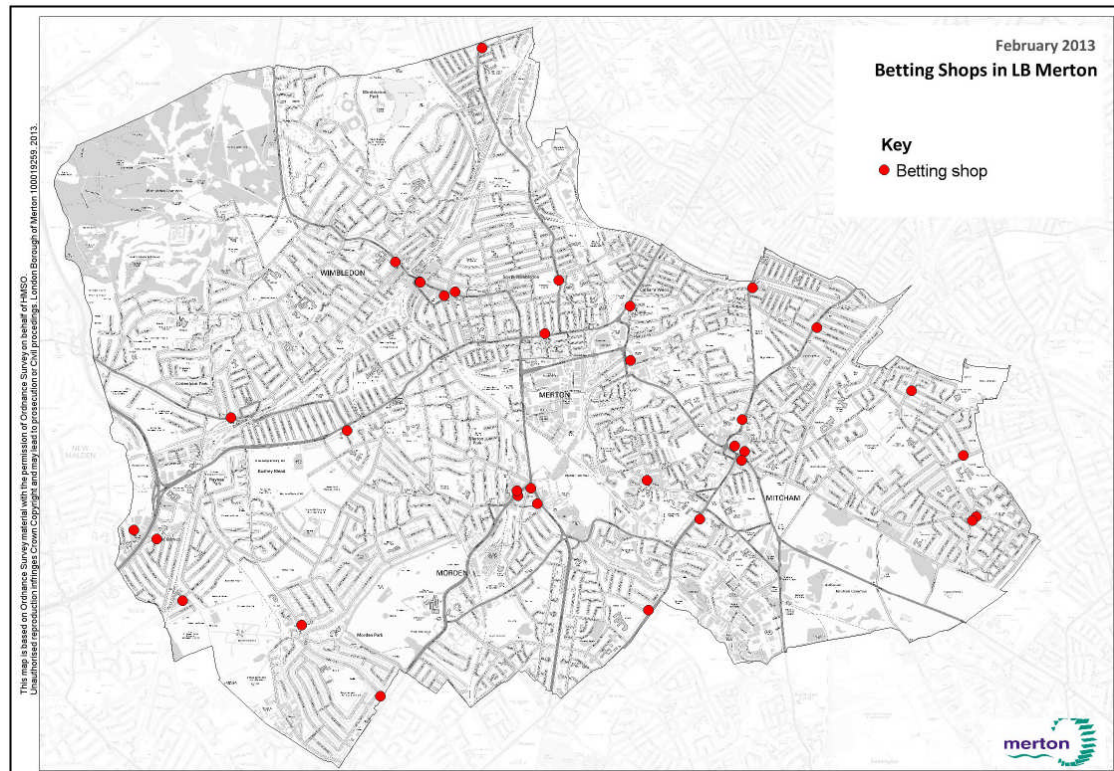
February 2013
Betting Shops in LB Merton

Key
Betting shop

This map is based on Ordnance Survey material with the permission of Ordnance Survey on behalf of HMSO. Unauthorised reproduction infringes Crown Copyright and may lead to prosecution or Civil proceedings. London Borough of Merton 100019259. 2013.

WIMBLEDON
MERTON
MITCHAM
MORDEN
NEW MALDEN

merton